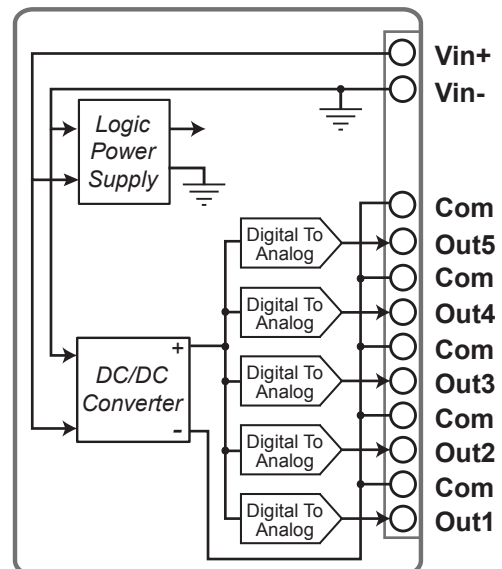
Logic Power Supply

DC/DC Converter

+

-

Digital To Analog

Digital To Analog

Digital To Analog

Digital To Analog

Digital To Analog

Vin+

Vin-

Com

Out5

Com

Out4

Com

Out3

Com

Out2

Com

Out1